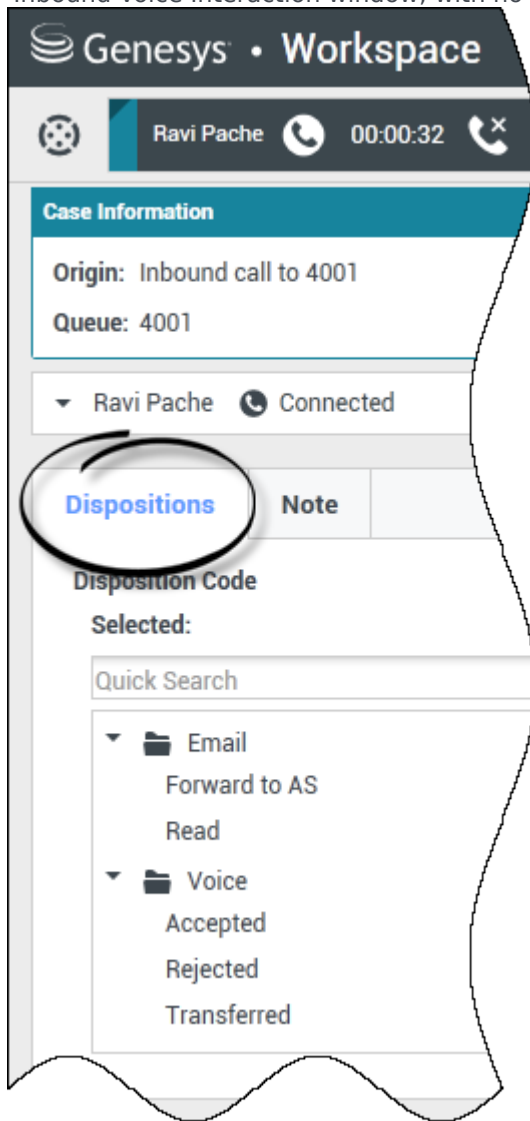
Inbound Voice Interaction window, with no

Genesys • Workspace

Ravi Pache 00:00:32

Case Information

Origin: Inbound call to 4001

Queue: 4001

Ravi Pache Connected

Dispositions Note

Disposition Code

Selected:

Quick Search

Email

Forward to AS

Read

Voice

Accepted

Rejected

Transferred